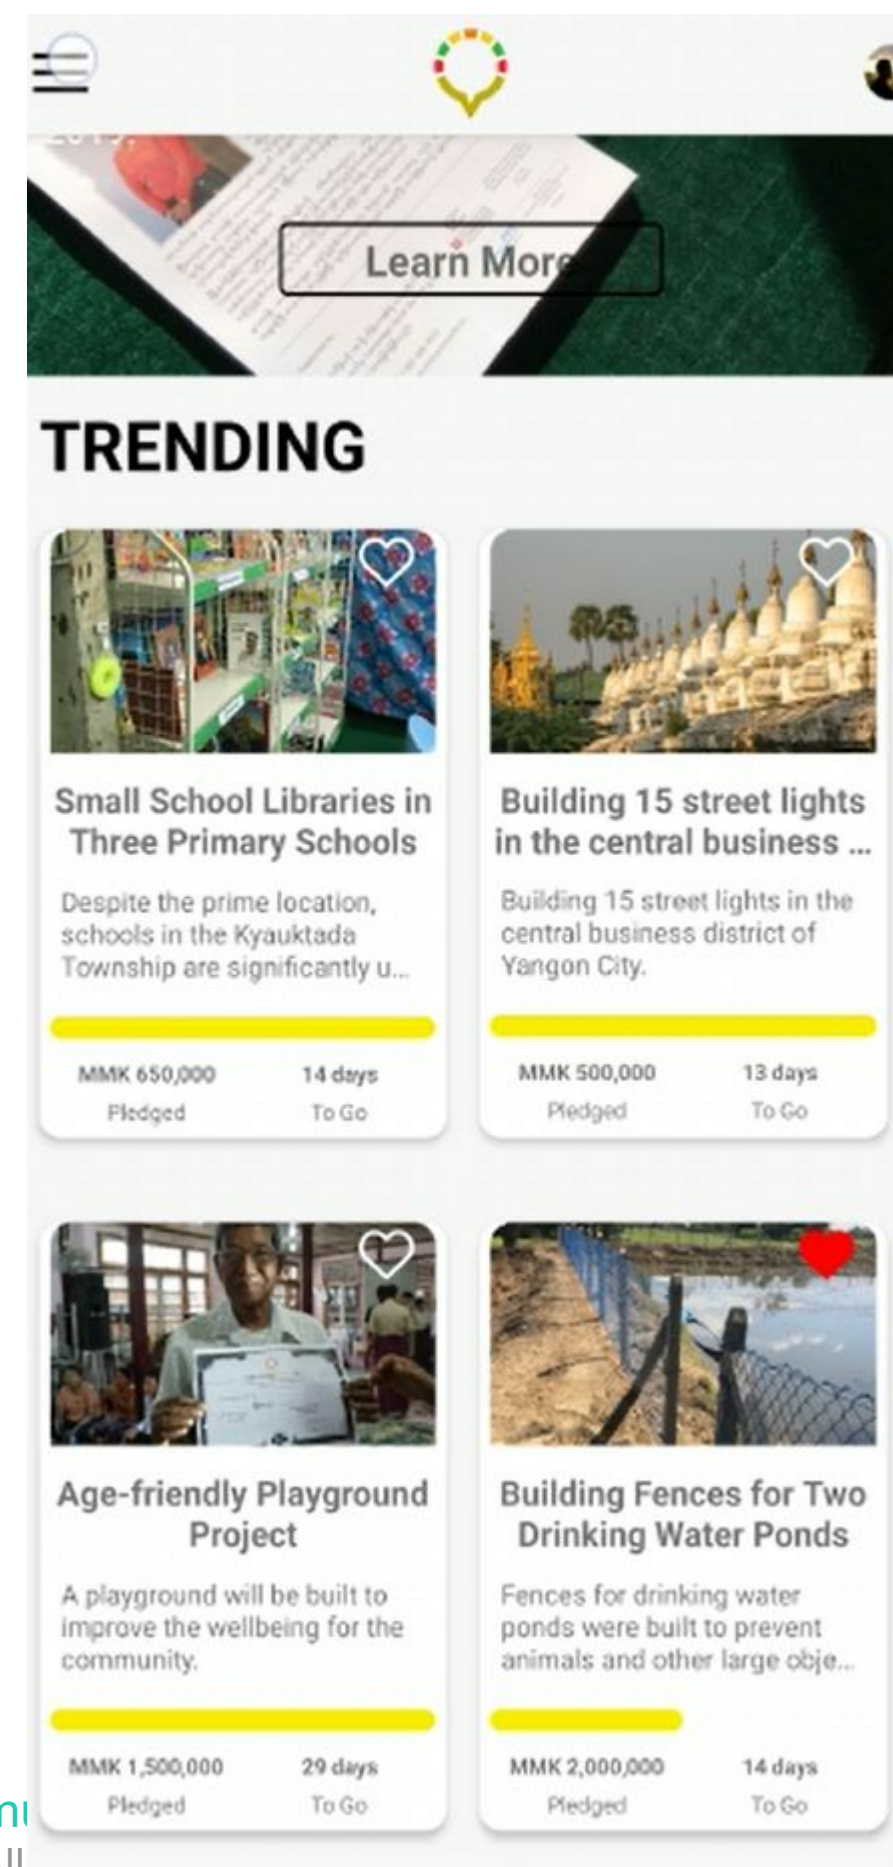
Learn More

TRENDING

Small School Libraries in Three Primary Schools

Despite the prime location, schools in the Kyauktada Township are significantly u...

MMK 650,000
Pledged

14 days
To Go

Building 15 street lights in the central business ...

Building 15 street lights in the central business district of Yangon City.

MMK 500,000
Pledged

13 days
To Go

Age-friendly Playground Project

A playground will be built to improve the wellbeing for the community.

MMK 1,500,000
Pledged

29 days
To Go

Building Fences for Two Drinking Water Ponds

Fences for drinking water ponds were built to prevent animals and other large obje...

MMK 2,000,000
Pledged

14 days
To Go